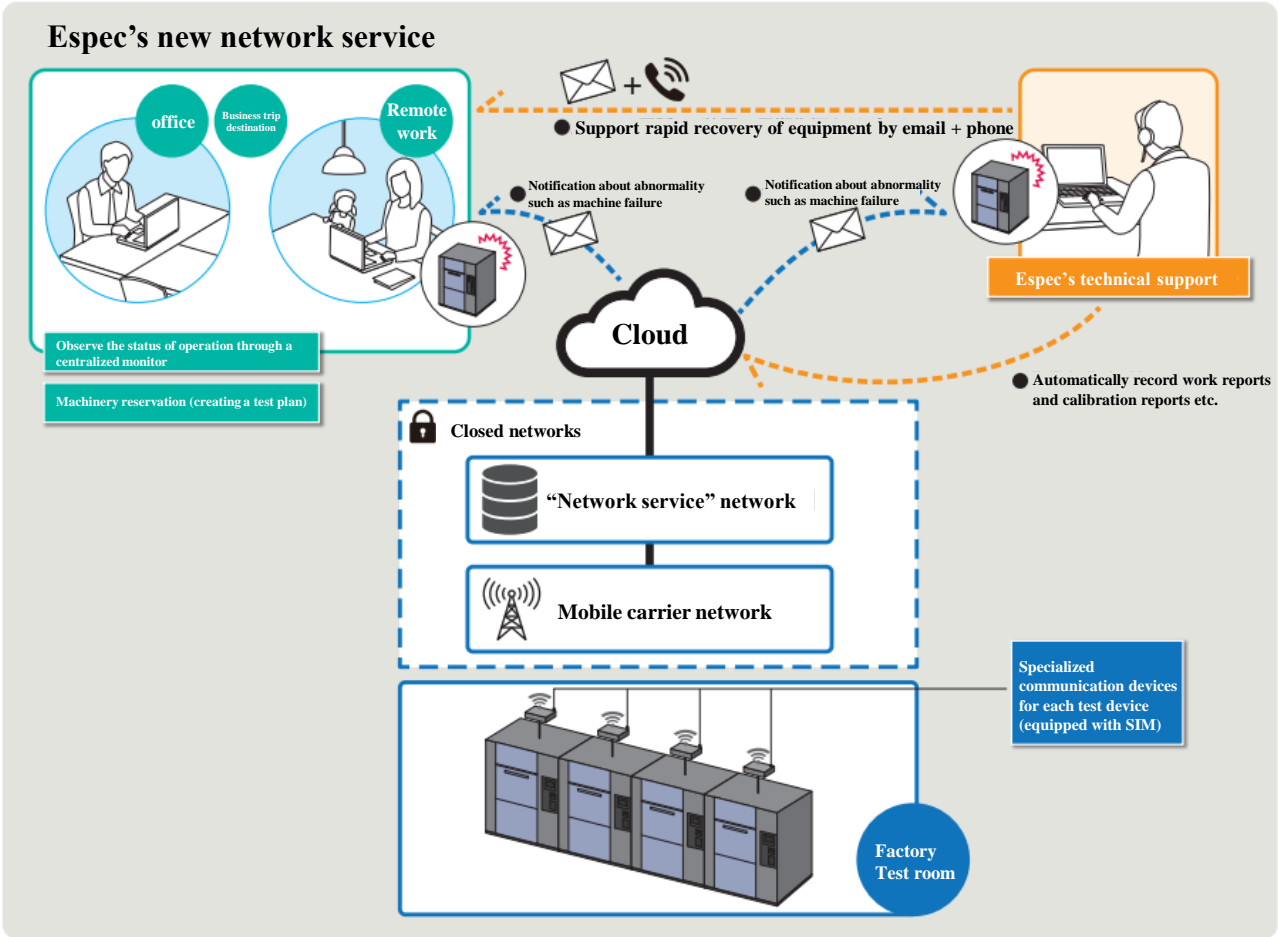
Espec’s new network service

office

Business trip destination

Remote work

+

● Support rapid recovery of equipment by email + phone

● Notification about abnormality such as machine failure

● Notification about abnormality such as machine failure

Espec’s technical support

Observe the status of operation through a centralized monitor

Machinery reservation (creating a test plan)

Cloud

● Automatically record work reports and calibration reports etc.

Closed networks

“Network service” network

Mobile carrier network

Specialized communication devices for each test device (equipped with SIM)

Factory Test room